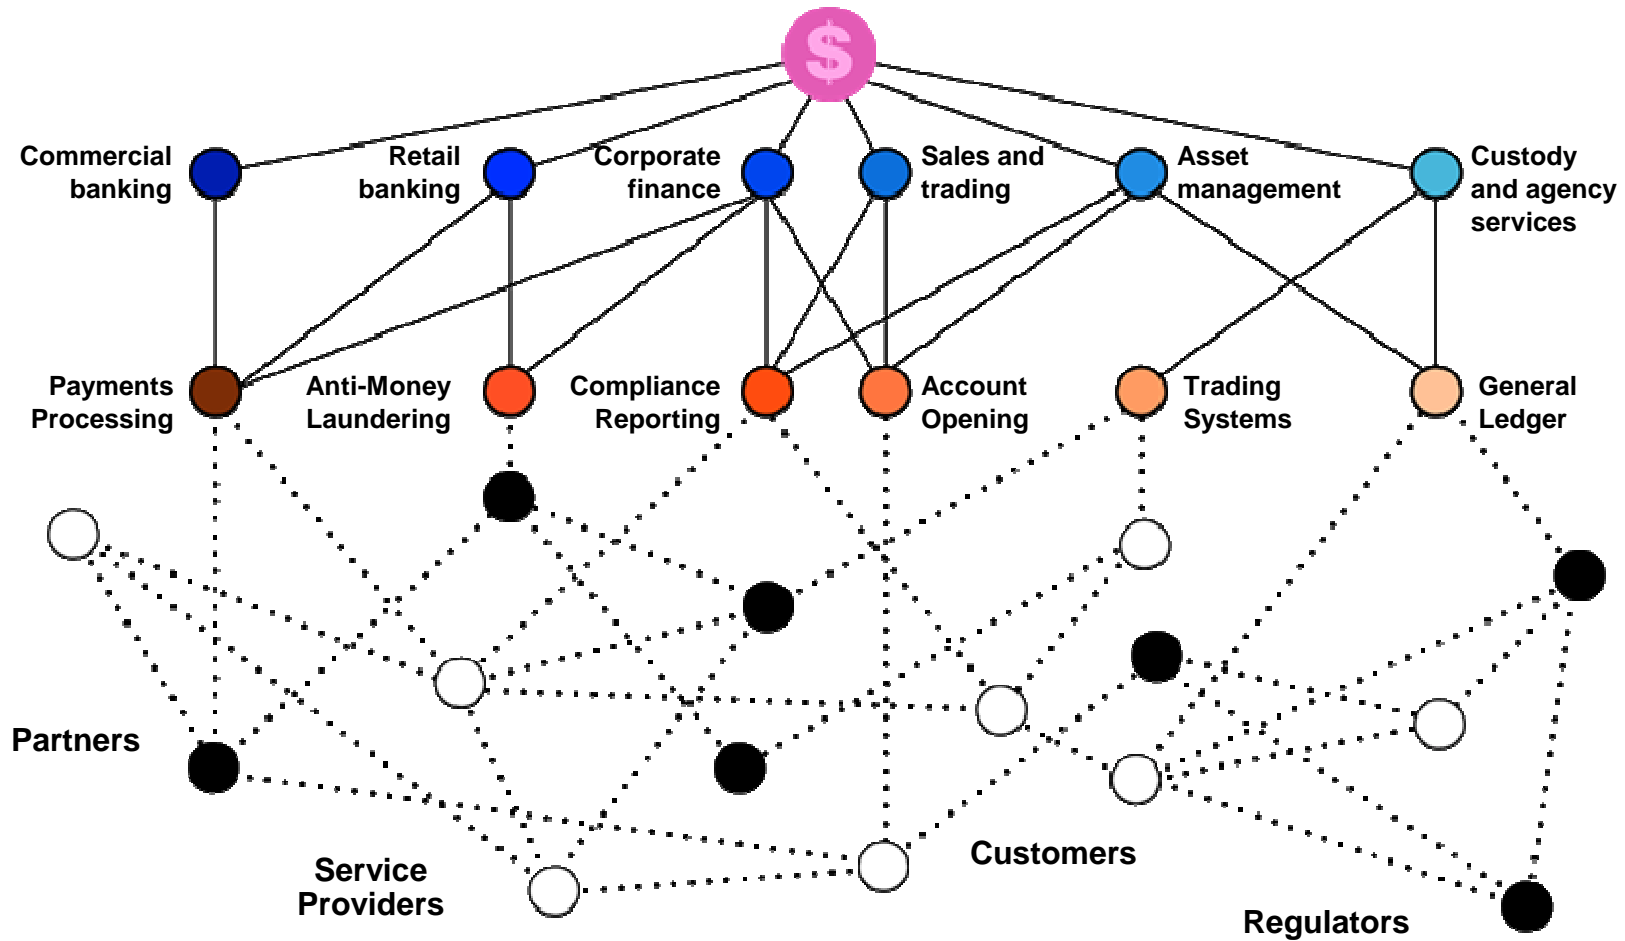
$

Commercial banking

Retail banking

Corporate finance

Sales and trading

Asset management

Custody and agency services

Payments Processing

Anti-Money Laundering

Compliance Reporting

Account Opening

Trading Systems

General Ledger

Partners

Service Providers

Customers

Regulators